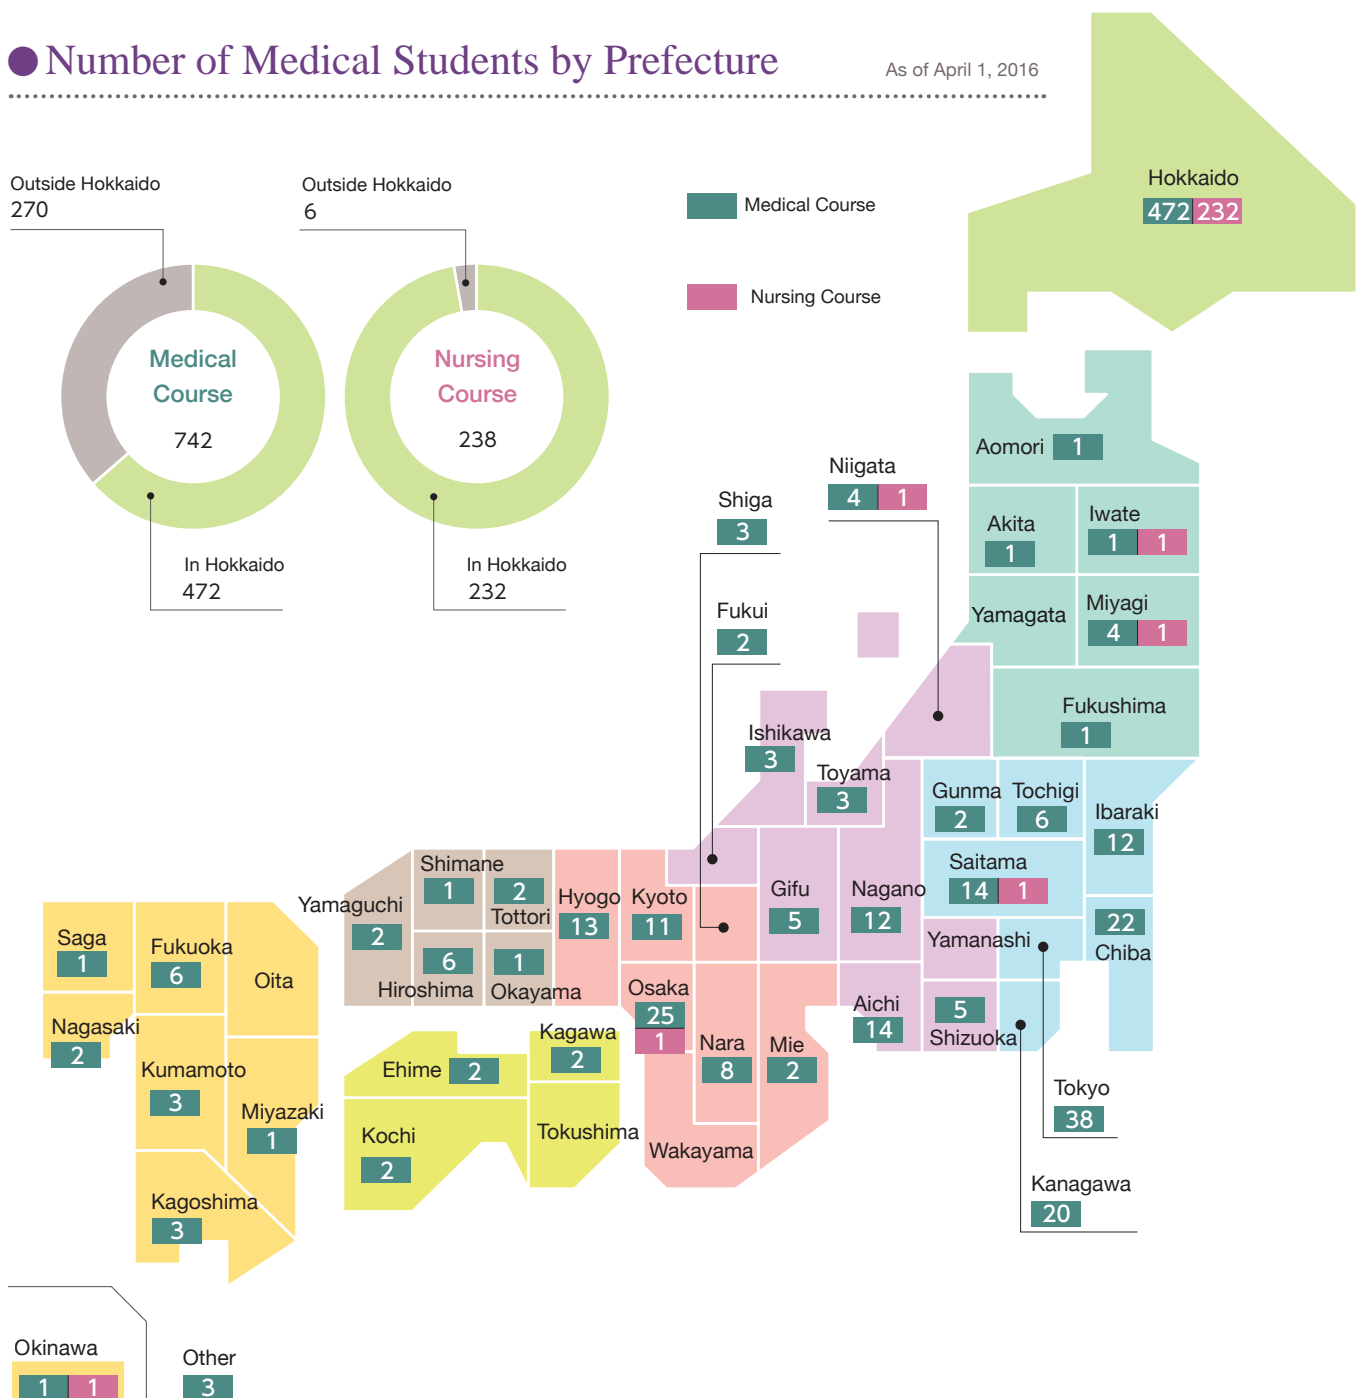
Number of Medical Students by Prefecture

As of April 1, 2016

Outside Hokkaido
270

Outside Hokkaido
6

Medical Course
742

Nursing Course
238

In Hokkaido
472

In Hokkaido
232

Medical Course

Nursing Course

Hokkaido
472 232

Aomori 1

Akita 1

Iwate 1 1

Yamagata

Miyagi 4 1

Fukushima 1

Niigata 4 1

Shiga 3

Fukui 2

Ishikawa 3

Toyama 3

Gunma 2

Tochigi 6

Ibaraki 12

Saitama 14 1

22 Chiba

Yamanashi

Nagano 12

Gifu 5

Aichi 14

5 Shizuoka

Tokyo 38

Kanagawa 20

Shimane 1

2 Tottori

Yamaguchi 2

6 Hiroshima

1 Okayama

Hyogo 13

Kyoto 11

Osaka 25 1

Nara 8

Mie 2

Wakayama

Kagawa 2

Tokushima

Ehime 2

Kochi 2

Saga 1

Fukuoka 6

Oita

Nagasaki 2

Kumamoto 3

Miyazaki 1

Kagoshima 3

Okinawa 1 1

Other 3